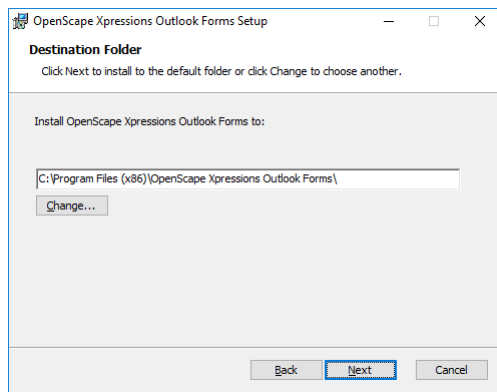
OpenScape Xpressions Outlook Forms Setup

Destination Folder

Click Next to install to the default folder or click Change to choose another.

Install OpenScape Xpressions Outlook Forms to:

C:\Program Files (x86)\OpenScape Xpressions Outlook Forms\

Change...

Back Next Cancel